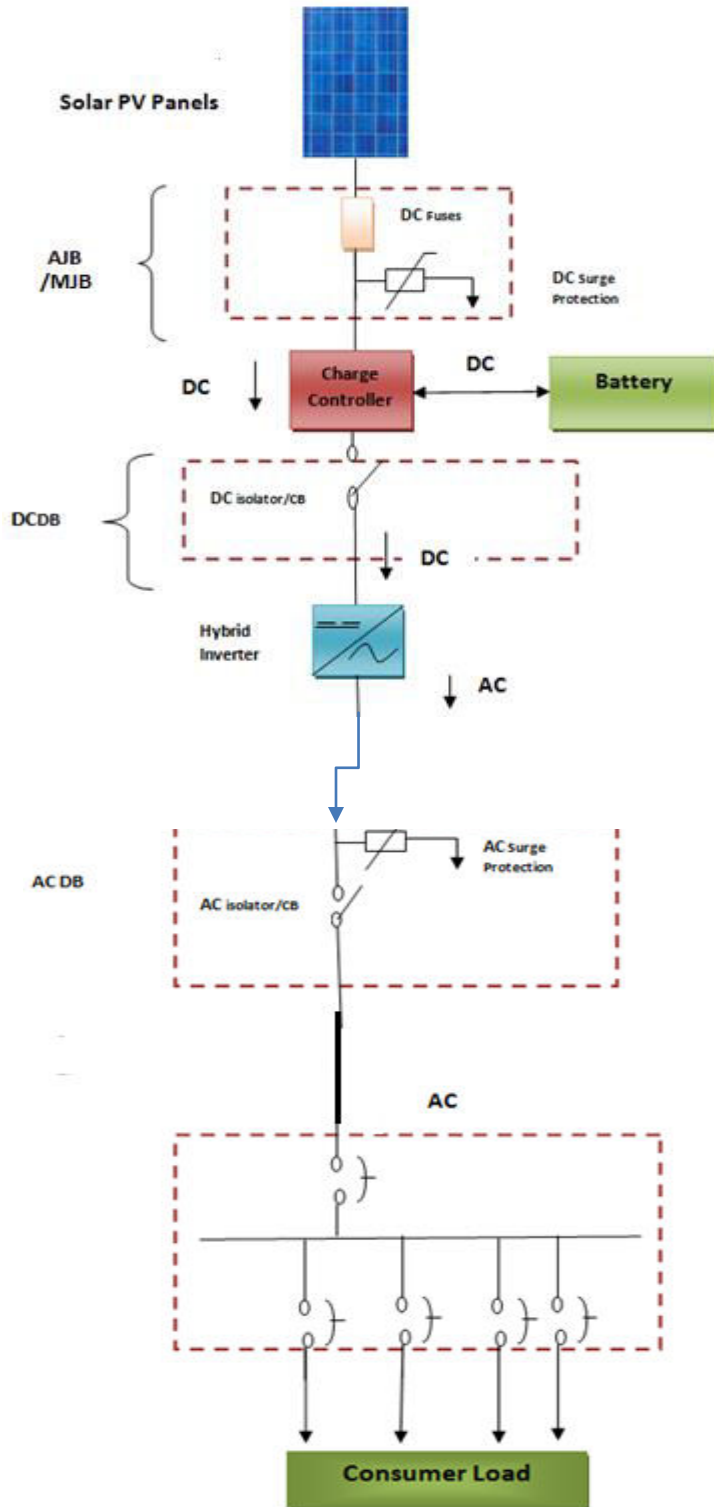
Solar PV Panels

AJB /MJB

DC Fuses

DC Surge Protection

DC

Charge Controller

DC

Battery

DCDB

DC isolator/CB

DC

Hybrid Inverter

AC

AC DB

AC isolator/CB

AC Surge Protection

AC

Consumer Load